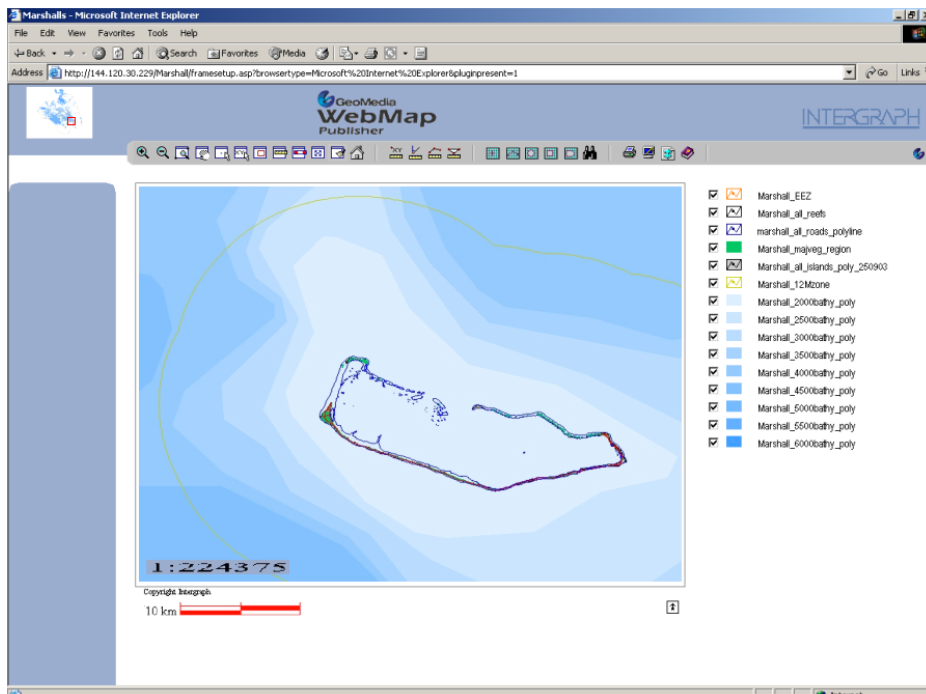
Marshalls - Microsoft Internet Explorer

File Edit View Favorites Tools Help

Back Search Favorites Media

Address http://144.120.30.229/Marshall/framesetup.asp?browsertype=Microsoft%20Internet%20Explorer&pluginpresent=1

Go Links

GeoMedia WebMap Publisher

INTERGRAPH

Marshall_EEZ
Marshall_all_reefs
marshall_all_roads_polyline
Marshall_majveg_region
Marshall_all_islands_poly_250903
Marshall_12Mzone
Marshall_2000bathy_poly
Marshall_2500bathy_poly
Marshall_3000bathy_poly
Marshall_3500bathy_poly
Marshall_4000bathy_poly
Marshall_4500bathy_poly
Marshall_5000bathy_poly
Marshall_5500bathy_poly
Marshall_6000bathy_poly

1:224375

Copyright Intergraph

10 km